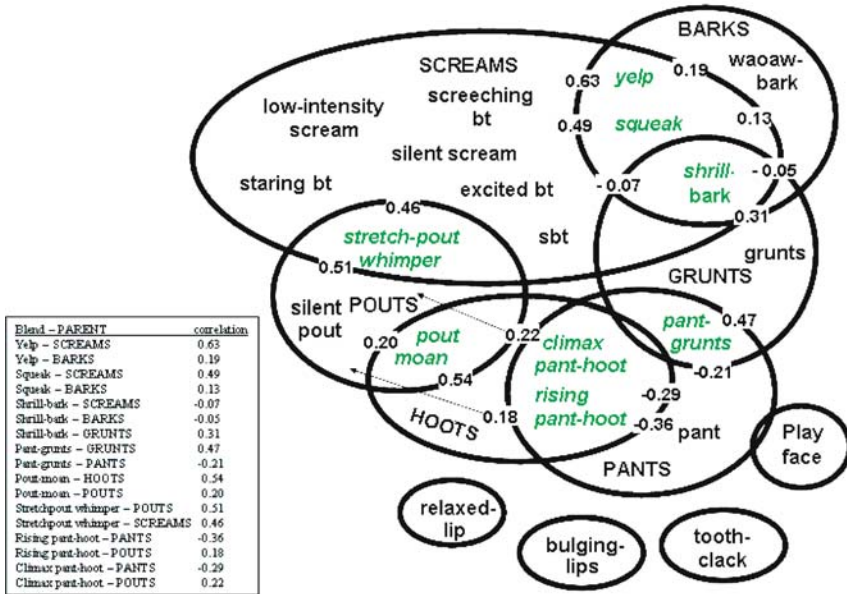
BARKS

SCREAMS

low-intensity scream

screeching bt

silent scream

staring bt

excited bt

sbt

0.63

yelp

0.19

waoaw-bark

0.49

squeak

0.13

shrill-bark

- 0.07

- 0.05

0.31

0.46

stretch-pout whimper

0.51

grunts

GRUNTS

silent pout

POUTS

0.20

pout moan

0.22

climax pant-hoot

pant-grunts

0.47

0.54

rising pant-hoot

-0.29

-0.21

HOOTS

0.18

-0.36

pant

PANTS

Play face

relaxed-lip

bulging-lips

tooth-clack

| Blend – PARENT | correlation |
|---|---|
| Yelp – SCREAMS | 0.63 |
| Yelp – BARKS | 0.19 |
| Squeak – SCREAMS | 0.49 |
| Squeak – BARKS | 0.13 |
| Shrill-bark – SCREAMS | -0.07 |
| Shrill-bark – BARKS | -0.05 |
| Shrill-bark – GRUNTS | 0.31 |
| Pant-grunts – GRUNTS | 0.47 |
| Pant-grunts – PANTS | -0.21 |
| Pout-moan – HOOTS | 0.54 |
| Pout-moan – POUTS | 0.20 |
| Stretchpout whimper – POUTS | 0.51 |
| Stretchpout whimper – SCREAMS | 0.46 |
| Rising pant-hoot – PANTS | -0.36 |
| Rising pant-hoot – POUTS | 0.18 |
| Climax pant-hoot – PANTS | -0.29 |
| Climax pant-hoot – POUTS | 0.22 |